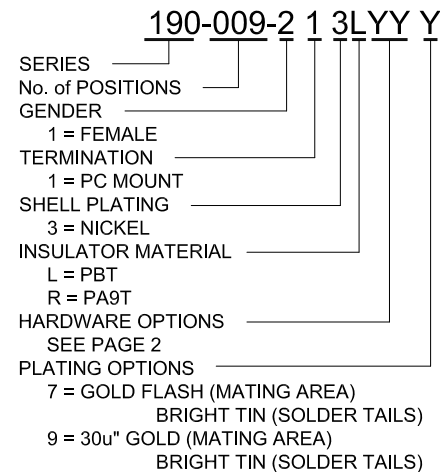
190-009-2 1 3LYY Y

SERIES
No. of POSITIONS
GENDER
1 = FEMALE
TERMINATION
1 = PC MOUNT
SHELL PLATING
3 = NICKEL
INSULATOR MATERIAL
L = PBT
R = PA9T
HARDWARE OPTIONS
SEE PAGE 2
PLATING OPTIONS
7 = GOLD FLASH (MATING AREA)
BRIGHT TIN (SOLDER TAILS)
9 = 30u" GOLD (MATING AREA)
BRIGHT TIN (SOLDER TAILS)